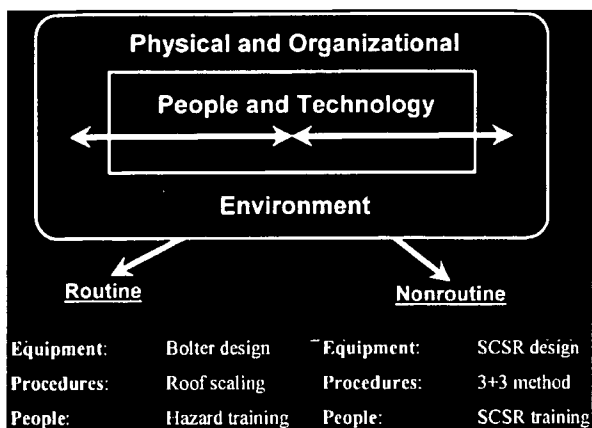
Physical and Organizational

People and Technology

Environment

Routine

Nonroutine

| | | | |
|---|---|---|---|
| Equipment: | Bolter design | Equipment: | SCSR design |
| Procedures: | Roof scaling | Procedures: | 3+3 method |
| People: | Hazard training | People: | SCSR training |